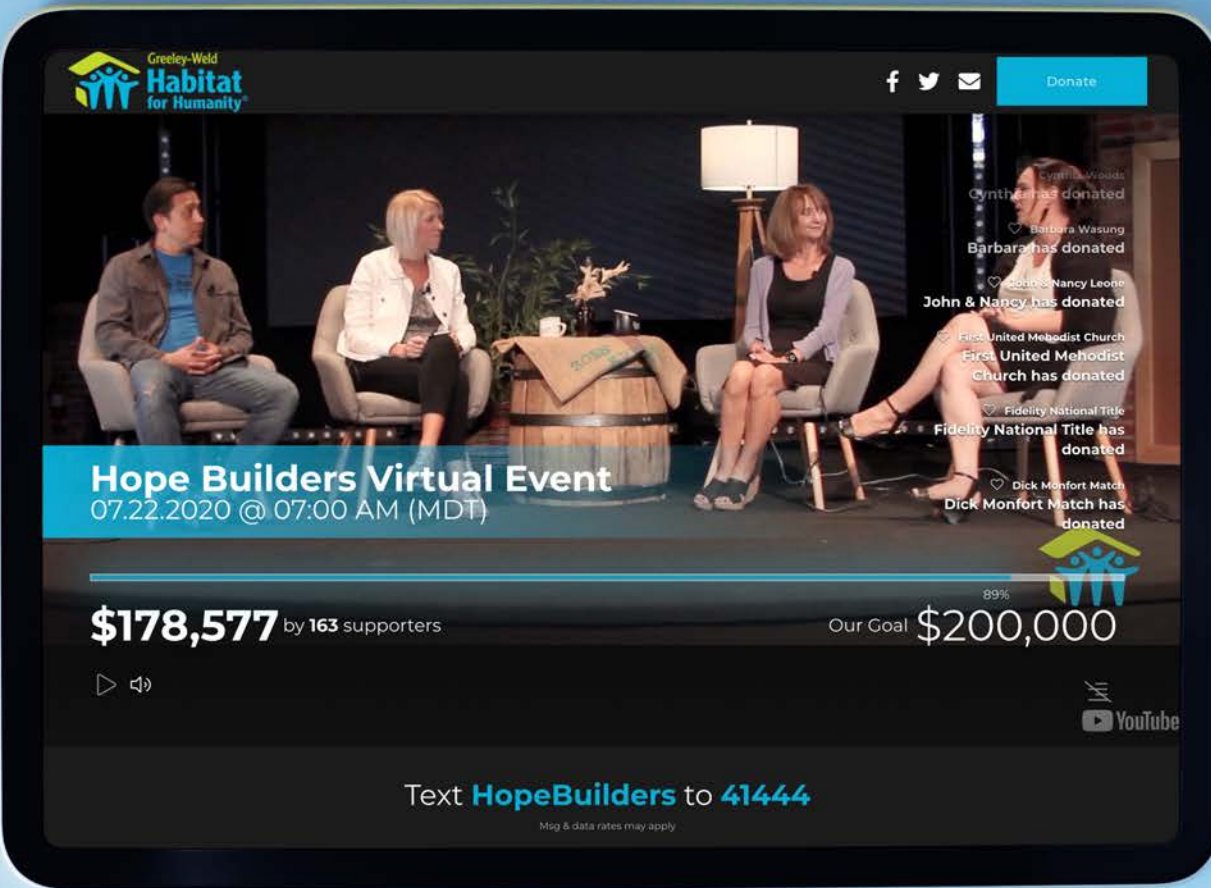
Greeley-Weld Habitat for Humanity®

Donate

Cynthia Woods
Cynthia has donated

Barbara Wasung
Barbara has donated

John & Nancy Leone
John & Nancy has donated

First United Mehodist Church
First United Mehodist Church has donated

Fidelity National Title
Fidelity National Title has donated

Dick Monfort Match
Dick Monfort Match has donated

Hope Builders Virtual Event
07.22.2020 @ 07:00 AM (MDT)

89%

$178,577 by 163 supporters

Our Goal $200,000

YouTube

Text HopeBuilders to 41444

Msg & data rates may apply